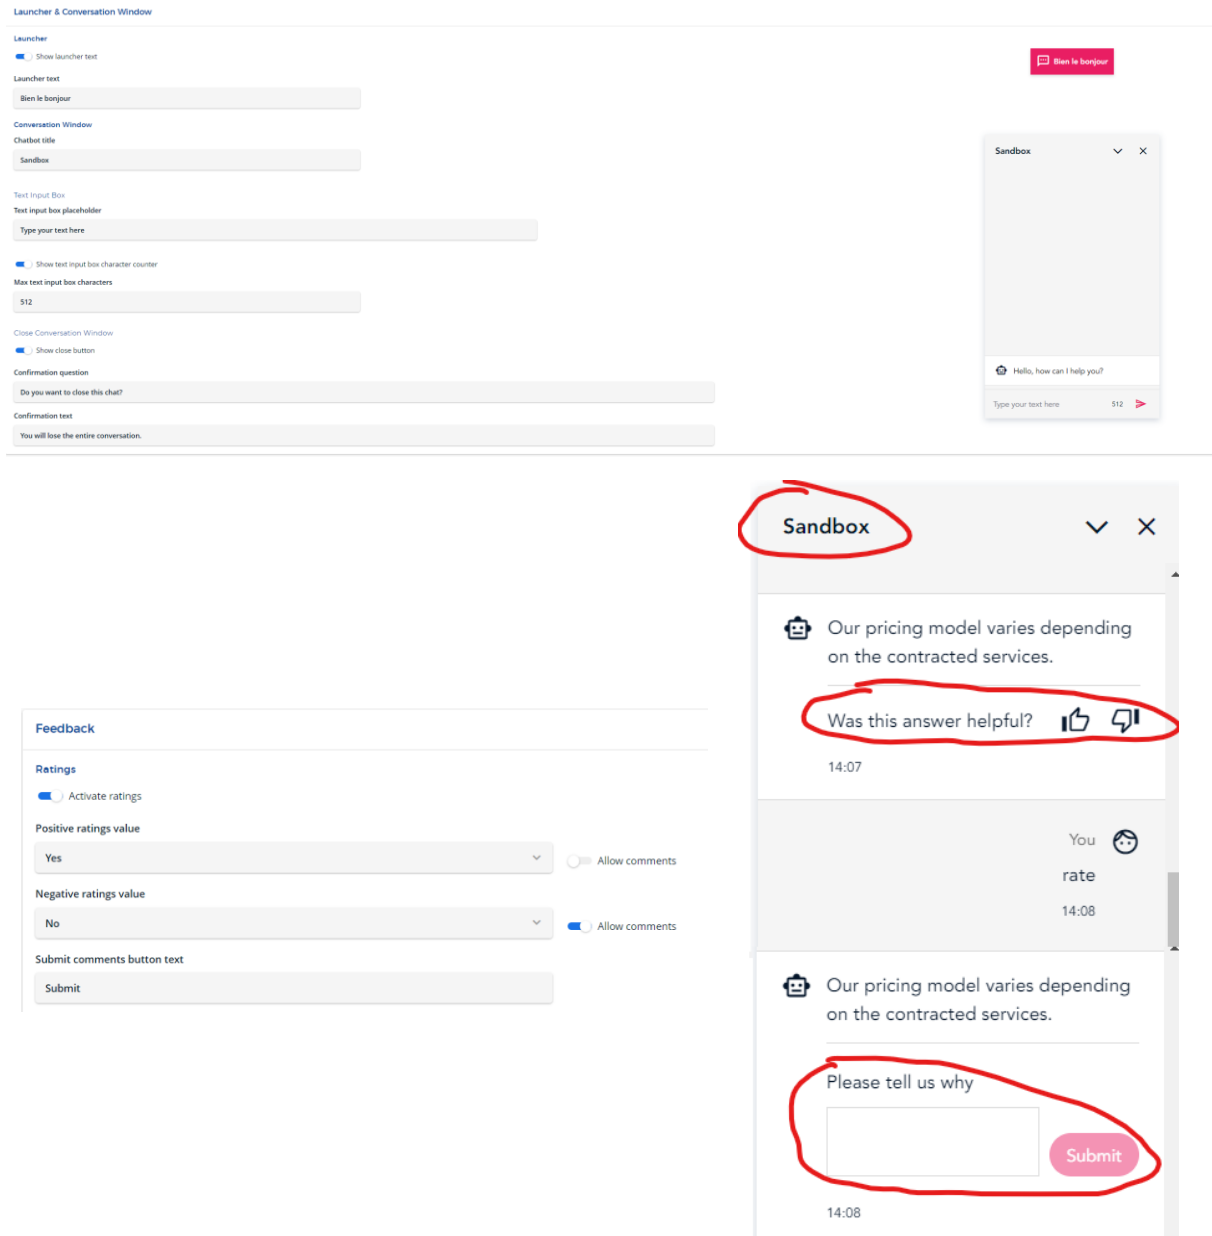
Launcher & Conversation Window

Launcher

Show launcher text

Launcher text

Bien le bonjour

Bien le bonjour

Conversation Window

Chatbot title

Sandbox

Text Input Box

Text input box placeholder

Type your text here

Show text input box character counter

Max text input box characters

512

Close Conversation Window

Show close button

Confirmation question

Do you want to close this chat?

Confirmation text

You will lose the entire conversation.

Sandbox

Hello, how can I help you?

Type your text here 512

Sandbox

Our pricing model varies depending on the contracted services.

Was this answer helpful?

14:07

You

rate

14:08

Our pricing model varies depending on the contracted services.

Please tell us why

Submit

14:08

Feedback

Ratings

Activate ratings

Positive ratings value

Yes

Allow comments

Negative ratings value

No

Allow comments

Submit comments button text

Submit